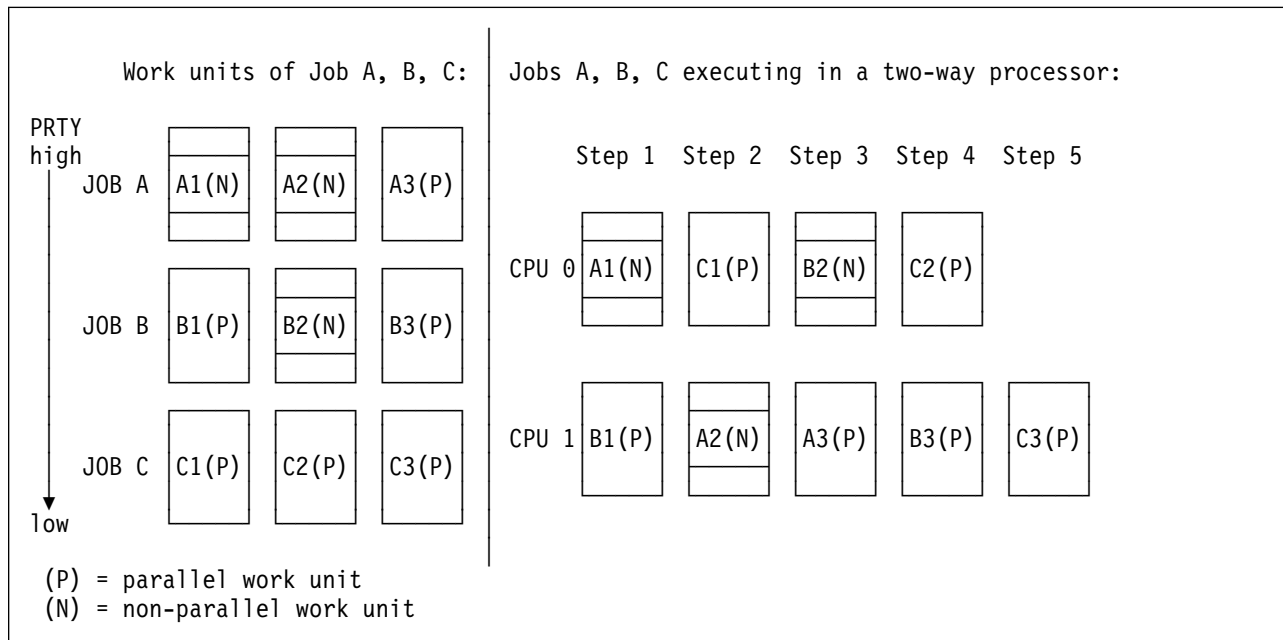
Work units of Job A, B, C:

PRTY
high

JOB A A1(N) A2(N) A3(P)

JOB B B1(P) B2(N) B3(P)

JOB C C1(P) C2(P) C3(P)

low

(P) = parallel work unit
(N) = non-parallel work unit

Jobs A, B, C executing in a two-way processor:

Step 1 Step 2 Step 3 Step 4 Step 5

CPU 0 A1(N) C1(P) B2(N) C2(P)

CPU 1 B1(P) A2(N) A3(P) B3(P) C3(P)